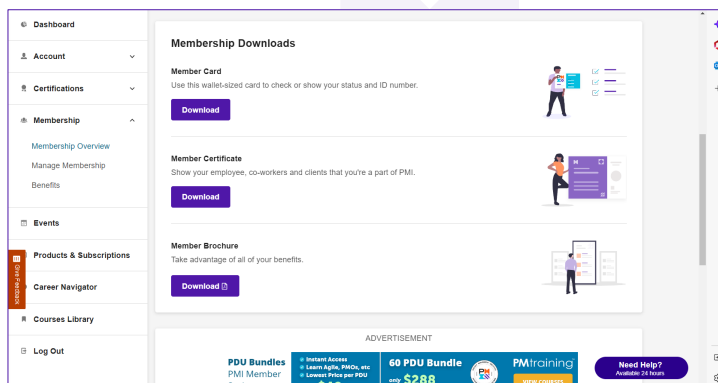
Dashboard

Account

Certifications

Membership

Membership Overview

Manage Membership

Benefits

Events

Products & Subscriptions

Career Navigator

Courses Library

Log Out

Give Feedback

Membership Downloads

Member Card

Use this wallet-sized card to check or show your status and ID number.

Download

Member Certificate

Show your employee, co-workers and clients that you're a part of PMI.

Download

Member Brochure

Take advantage of all of your benefits.

Download

ADVERTISEMENT

PDU Bundles
PMI Member

Instant Access
Learn Agile, PMOs, etc
Lowest Price per PDU

60 PDU Bundle
only $288

PMtraining

VIEW COURSES

Need Help?
Available 24 hours